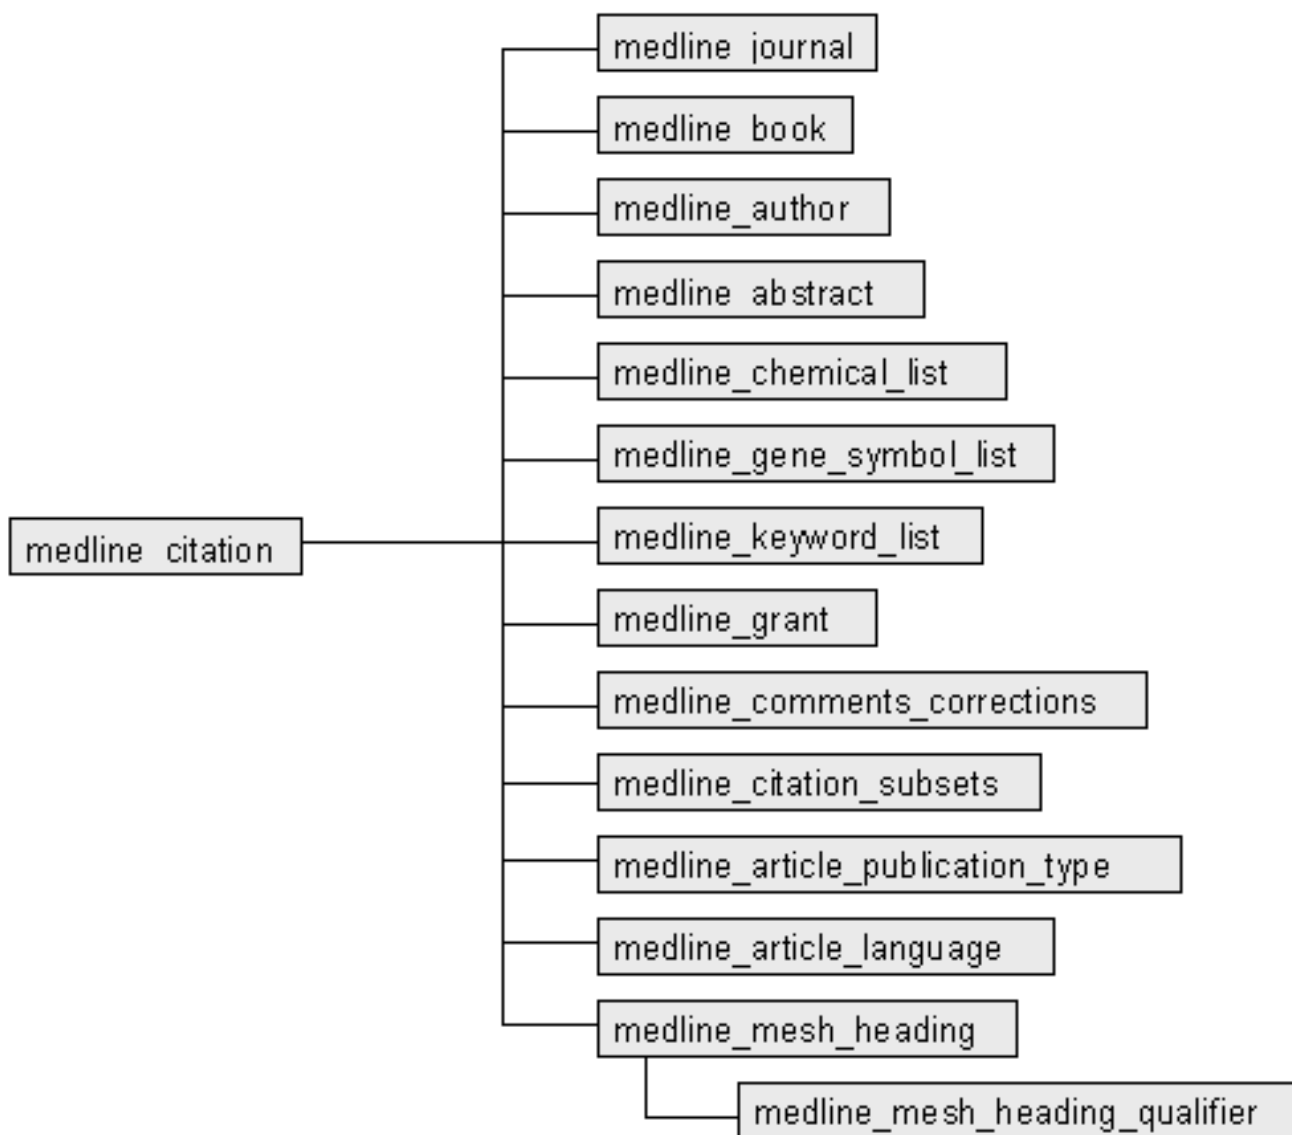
medline_citation

medline_journal

medline_book

medline_author

medline_abstract

medline_chemical_list

medline_gene_symbol_list

medline_keyword_list

medline_grant

medline_comments_corrections

medline_citation_subsets

medline_article_publication_type

medline_article_language

medline_mesh_heading

medline_mesh_heading_qualifier